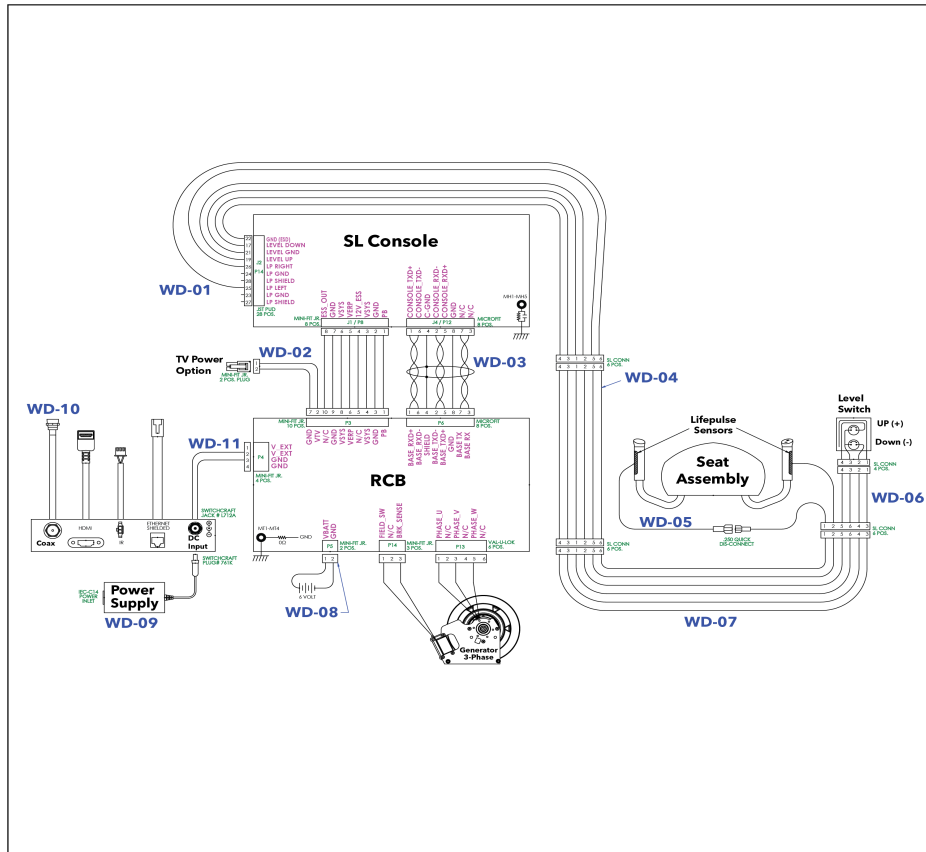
SL Console

J2
GND (ESD)
LEVEL DOWN
LEVEL GND
LEVEL UP
LP RIGHT
LP GND
LP SHIELD
LP LEFT
LP GND
LP SHIELD
JST PUD
20 POS.

WD-01

MINI-FIT JR.
8 POS.
ESS_OUT
GND
VSYS
VBATP
12V_ESS
VSYS
GND
PB
J1 / P8

CONSOLE TXD+
CONSOLE TXD-
C-GND
CONSOLE RXD-
CONSOLE RXD+
GND
N/C
N/C
J4 / P12
MICROFIT
8 POS.
MH1-MH5

TV Power
Option
MINI-FIT JR.
2 POS. PLUG

WD-02

WD-03

WD-04

SL CONN
6 POS.

WD-10

MINI-FIT JR.
10 POS.
P3
GND
V1V
N/C
GND
VSYS
VBATP
N/C
VSYS
GND
PB

P6
BASE RXD+
BASE RXD-
SHIELD
BASE TXD-
BASE TXD+
GND
BASE TX
BASE RX
MICROFIT
8 POS.

WD-11
P4
V_EXT
V_EXT
GND
GND
MINI-FIT JR.
4 POS.

RCB

Lifepulse
Sensors

Seat
Assembly

Level
Switch
UP (+)
Down (-)

SL CONN
4 POS.

WD-06

Coax
HDMI
IR
ETHERNET
SHIELDED
DC
Input
SWITCHCRAFT
JACK # L712A

MH1-MH4
1K2
GND

P5
VBATT
GND
MINI-FIT JR.
2 POS.

P14
FIELD_SW
N/C
BRK_SENSE
MINI-FIT JR.
3 POS.

P13
PHASE_U
N/C
PHASE_V
N/C
PHASE_W
N/C
VAL-U-LOK
6 POS.

SL CONN
6 POS.

WD-05
250 QUICK
DIS-CONNECT

SL CONN
6 POS.

SWITCHCRAFT
PLUG# 761K

IEC-C14
POWER
INLET
Power
Supply
WD-09

6 VOLT
WD-08

Generator
3-Phase

WD-07